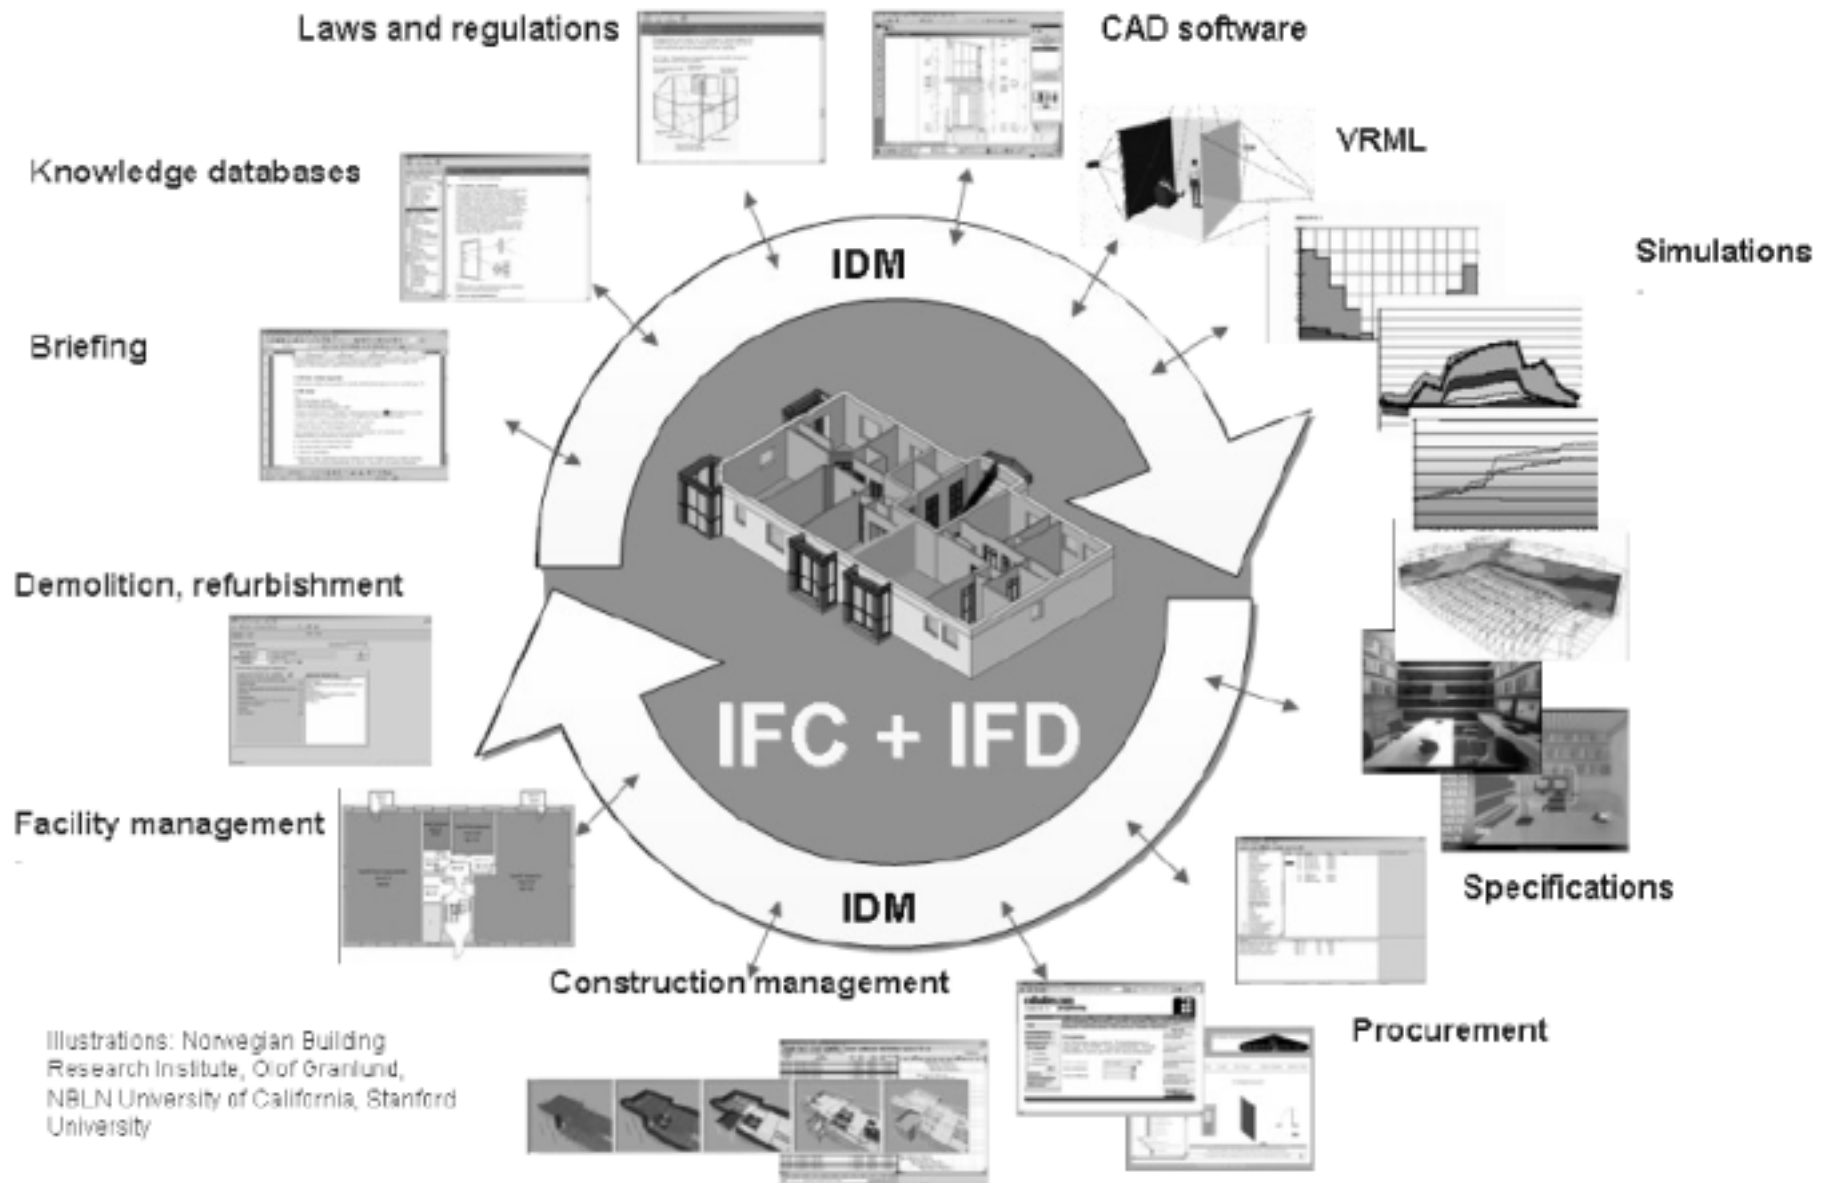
Laws and regulations

CAD software

VRML

Knowledge databases

Simulations

Briefing

IDM

IFC + IFD

Demolition, refurbishment

Facility management

IDM

Specifications

Construction management

Procurement

Illustrations: Norwegian Building Research Institute, Olof Granlund, NBLN University of California, Stanford University